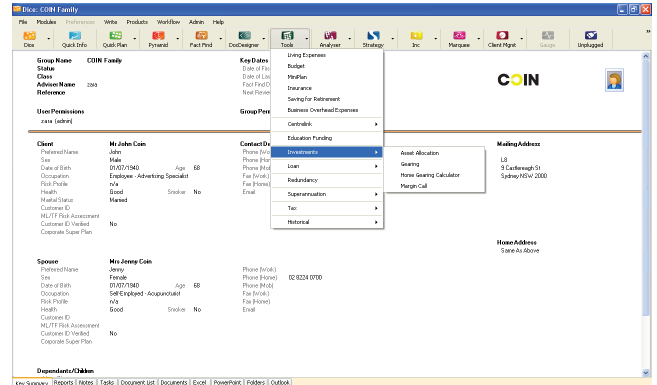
Dice: COIN Family

File Modules Preferences Write Products Workflow Admin Help

Dice | Quick Info | Quick Plan | Pyramid | Fact Find | DocDesigner | Tools | Analyser | Strategy | Inc | Marquee | Client Mgmt | Gauge | Unplugged

Group Name COIN Family
Status
Class
Adviser Name zara
Reference

User Permissions
zara (admin)

Key Dates
Date of Fi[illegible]
Date of La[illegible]
Fact Find D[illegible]
Next Revie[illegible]

Group Pern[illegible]

COIN

Living Expenses
Budget
MiniPlan
Insurance
Saving for Retirement
Business Overhead Expenses
Centrelink
Education Funding
Investments
Loan
Redundancy
Superannuation
Tax
Historical

Asset Allocation
Gearing
Home Gearing Calculator
Margin Call

Client | Mr John Coin
Preferred Name | John
Sex | Male
Date of Birth | 01/07/1940 Age 68
Occupation | Employee - Advertising Specialist
Risk Profile | n/a
Health | Good Smoker No
Marital Status | Married
Customer ID
ML/TF Risk Assessment
Customer ID Verified | No
Corporate Super Plan

Contact De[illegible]
Phone (Wo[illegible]
Phone (Hon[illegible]
Phone (Mo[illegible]
Fax (Work)
Fax (Home)
Email

Mailing Address
L8
9 Castlereagh St
Sydney NSW 2000

Home Address
Same As Above

Spouse | Mrs Jenny Coin
Preferred Name | Jenny
Sex | Female
Date of Birth | 01/07/1940 Age 68
Occupation | Self-Employed - Acupuncturist
Risk Profile | n/a
Health | Good Smoker No
Customer ID
ML/TF Risk Assessment
Customer ID Verified | No
Corporate Super Plan

Phone (Work)
Phone (Home) 02 8224 0700
Phone (Mob)
Fax (Work)
Fax (Home)
Email

Dependants/Children

Key Summary | Reports | Notes | Tasks | Document List | Documents | Excel | PowerPoint | Folders | Outlook